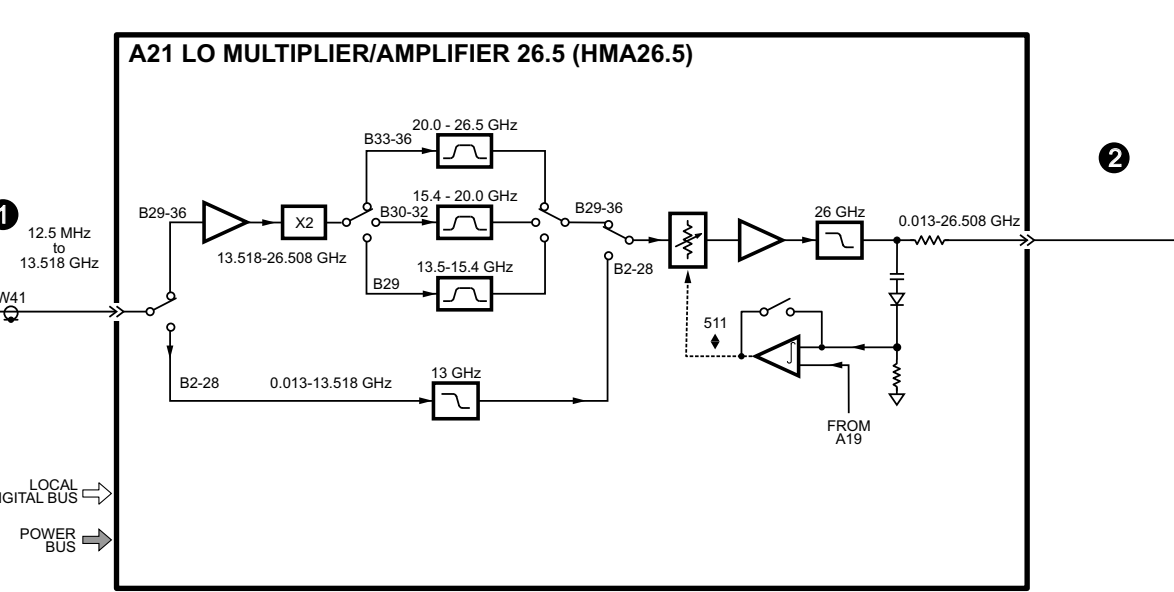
A21 LO MULTIPLIER/AMPLIFIER 26.5 (HMA26.5)

1

12.5 MHz
to
13.518 GHz

W41

B29-36

X2

13.518-26.508 GHz

B33-36

20.0 - 26.5 GHz

B30-32

15.4 - 20.0 GHz

B29

13.5-15.4 GHz

B29-36

B2-28

26 GHz

0.013-26.508 GHz

2

511

FROM
A19

B2-28

0.013-13.518 GHz

13 GHz

LOCAL
DIGITAL BUS

POWER
BUS